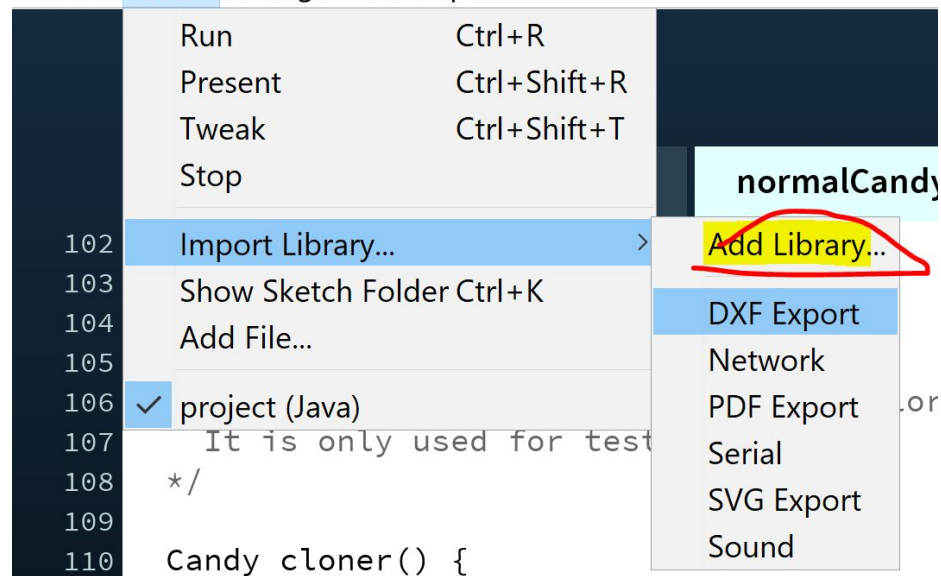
Run Ctrl+R
Present Ctrl+Shift+R
Tweak Ctrl+Shift+T
Stop

Import Library...
Show Sketch Folder Ctrl+K
Add File...

project (Java)

Add Library...

DXF Export
Network
PDF Export
Serial
SVG Export
Sound

normalCandy

102
103
104
105
106 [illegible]or
107 It is only used for test
108 */
109
110 Candy cloner() {